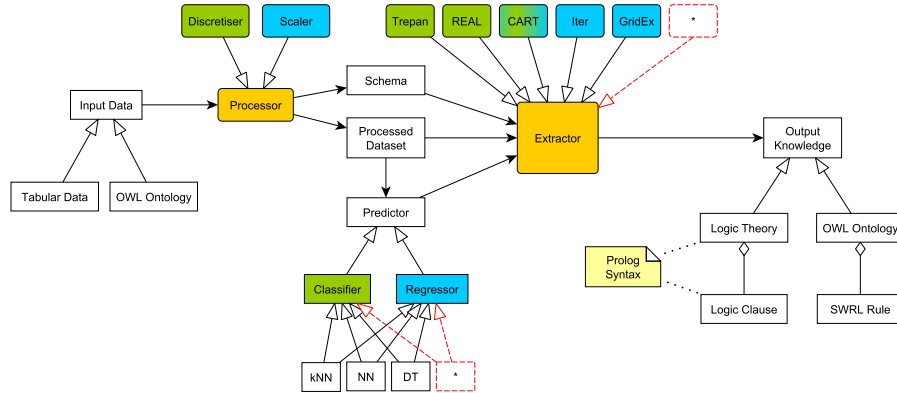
Discretiser
Scaler
Trepan
REAL
CART
Iter
GridEx
*
Input Data
Processor
Schema
Processed Dataset
Extractor
Output Knowledge
Tabular Data
OWL Ontology
Predictor
Logic Theory
OWL Ontology
Prolog Syntax
Classifier
Regressor
Logic Clause
SWRL Rule
kNN
NN
DT
*